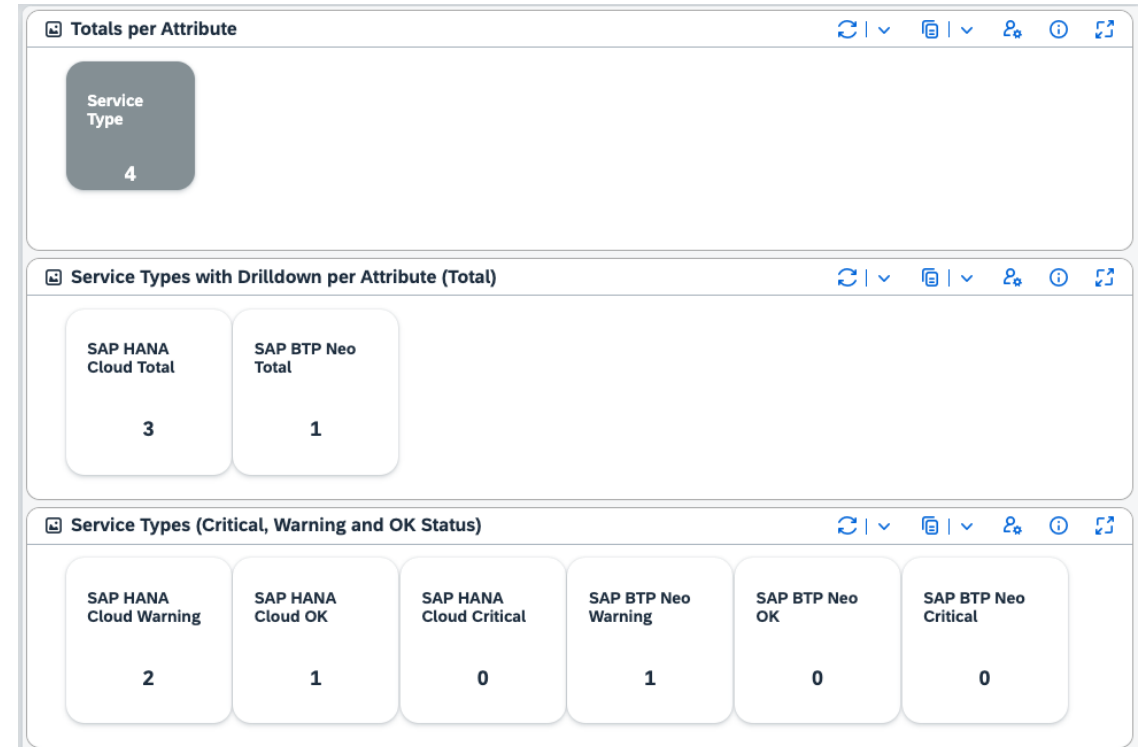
Totals per Attribute

Service Type
4

Service Types with Drilldown per Attribute (Total)

SAP HANA Cloud Total
3

SAP BTP Neo Total
1

Service Types (Critical, Warning and OK Status)

SAP HANA Cloud Warning
2

SAP HANA Cloud OK
1

SAP HANA Cloud Critical
0

SAP BTP Neo Warning
1

SAP BTP Neo OK
0

SAP BTP Neo Critical
0